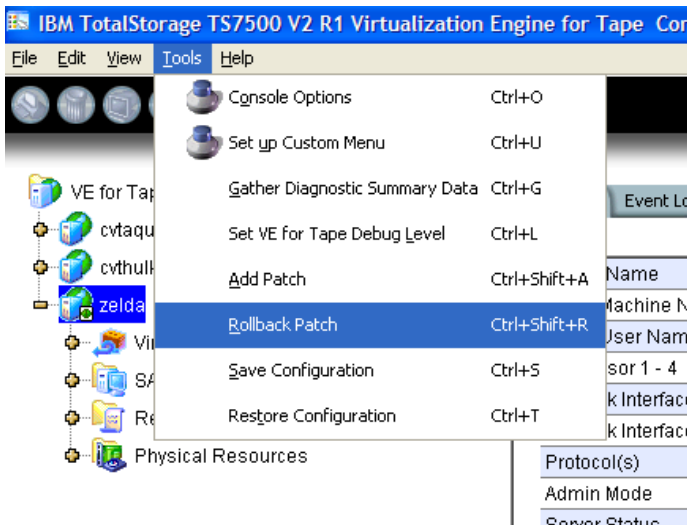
IBM TotalStorage TS7500 V2 R1 Virtualization Engine for Tape Cor

File Edit View Tools Help

Console Options Ctrl+O
Set up Custom Menu Ctrl+U
Gather Diagnostic Summary Data Ctrl+G
Set VE for Tape Debug Level Ctrl+L
Add Patch Ctrl+Shift+A
Rollback Patch Ctrl+Shift+R
Save Configuration Ctrl+S
Restore Configuration Ctrl+T

VE for Tap
cvtaqu
cvthulk
zelda
Vi
SA
Re
Physical Resources

Event Lo
Name
Machine N
User Nam
sor 1 - 4
k Interfac
k Interfac
Protocol(s)
Admin Mode
Server Status